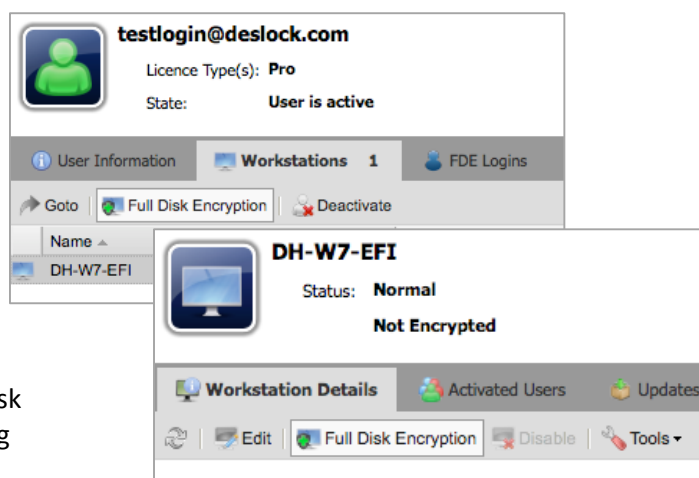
testlogin@deslock.com

Licence Type(s): Pro

State: User is active

User Information | Workstations 1 | FDE Logins

Goto | Full Disk Encryption | Deactivate

Name

DH-W7-EFI

DH-W7-EFI

Status: Normal

Not Encrypted

Workstation Details | Activated Users | Updates

Edit | Full Disk Encryption | Disable | Tools

sk

g